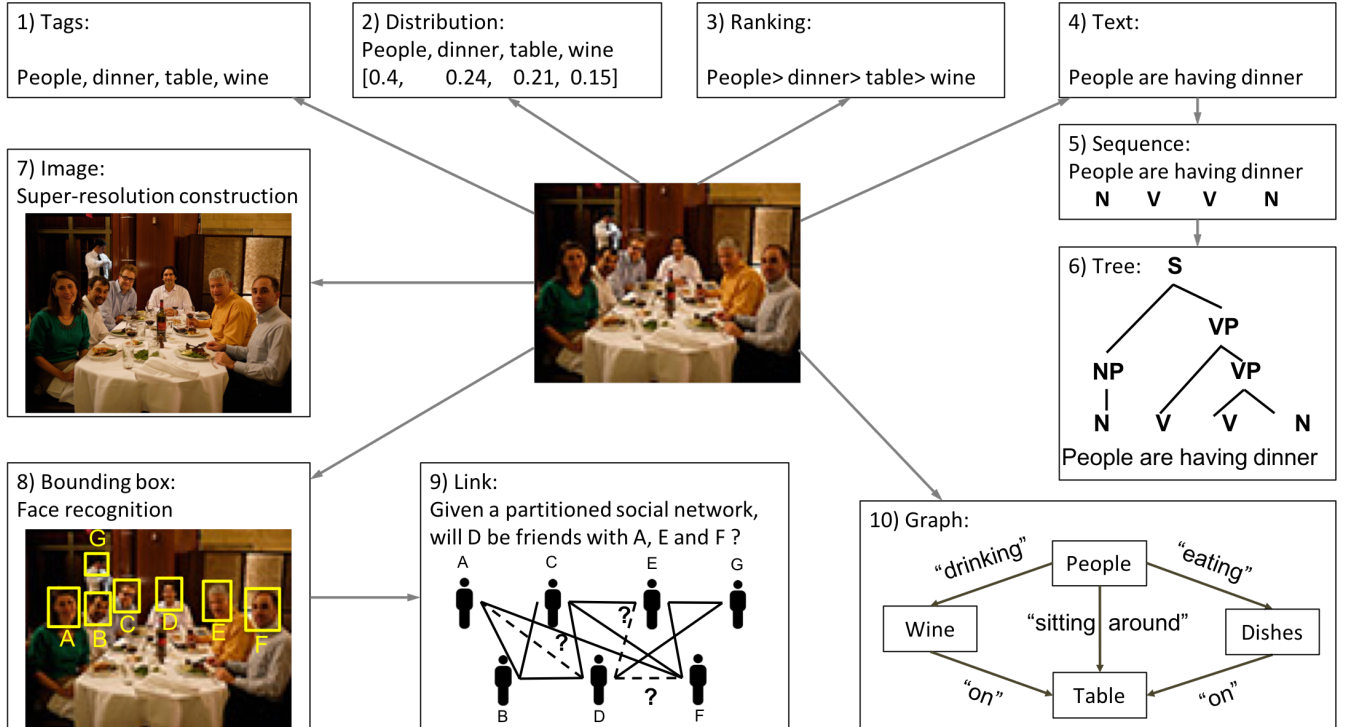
1) Tags:

People, dinner, table, wine

2) Distribution:
People, dinner, table, wine
[0.4, 0.24, 0.21, 0.15]

3) Ranking:

People> dinner> table> wine

4) Text:

People are having dinner

5) Sequence:
People are having dinner
N V V N

6) Tree: S
VP
NP
VP
N V V N
People are having dinner

7) Image:
Super-resolution construction

8) Bounding box:
Face recognition
G
A B C D E F

9) Link:
Given a partitioned social network, will D be friends with A, E and F ?
A C E G
? ? ?
B D F

10) Graph:
"drinking" People "eating"
Wine "sitting around" Dishes
"on" Table "on"